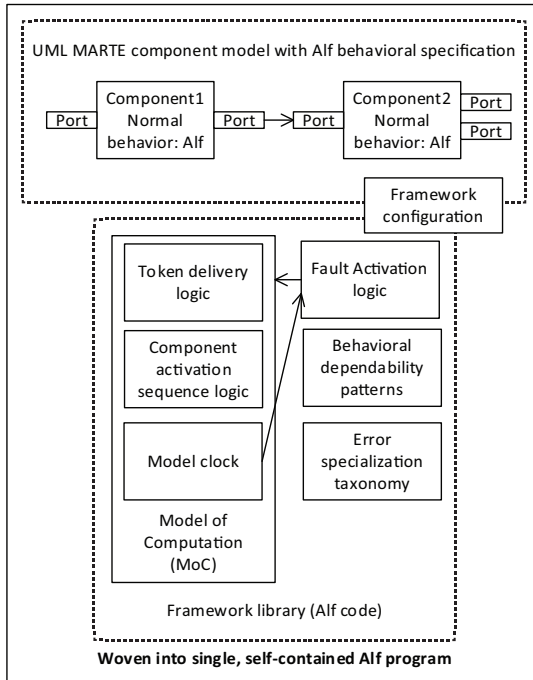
UML MARTE component model with Alf behavioral specification

Port

Component1 Normal behavior: Alf

Port

Port

Component2 Normal behavior: Alf

Port

Port

Framework configuration

Token delivery logic

Component activation sequence logic

Model clock

Model of Computation (MoC)

Fault Activation logic

Behavioral dependability patterns

Error specialization taxonomy

Framework library (Alf code)

Woven into single, self-contained Alf program